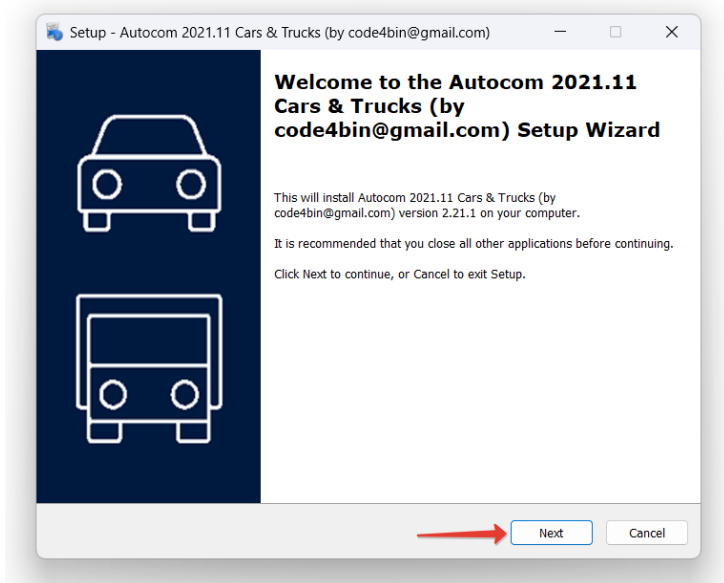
Setup - Autocom 2021.11 Cars & Trucks (by code4bin@gmail.com)

Welcome to the Autocom 2021.11 Cars & Trucks (by code4bin@gmail.com) Setup Wizard

This will install Autocom 2021.11 Cars & Trucks (by code4bin@gmail.com) version 2.21.1 on your computer.

It is recommended that you close all other applications before continuing.

Click Next to continue, or Cancel to exit Setup.

Next

Cancel